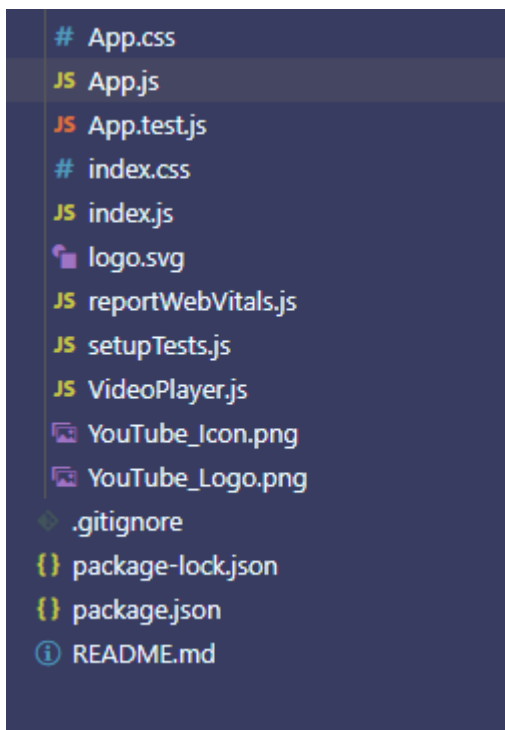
# App.css
JS App.js
JS App.test.js
# index.css
JS index.js
logo.svg
JS reportWebVitals.js
JS setupTests.js
JS VideoPlayer.js
YouTube_Icon.png
YouTube_Logo.png
.gitignore
{} package-lock.json
{} package.json
ⓘ README.md